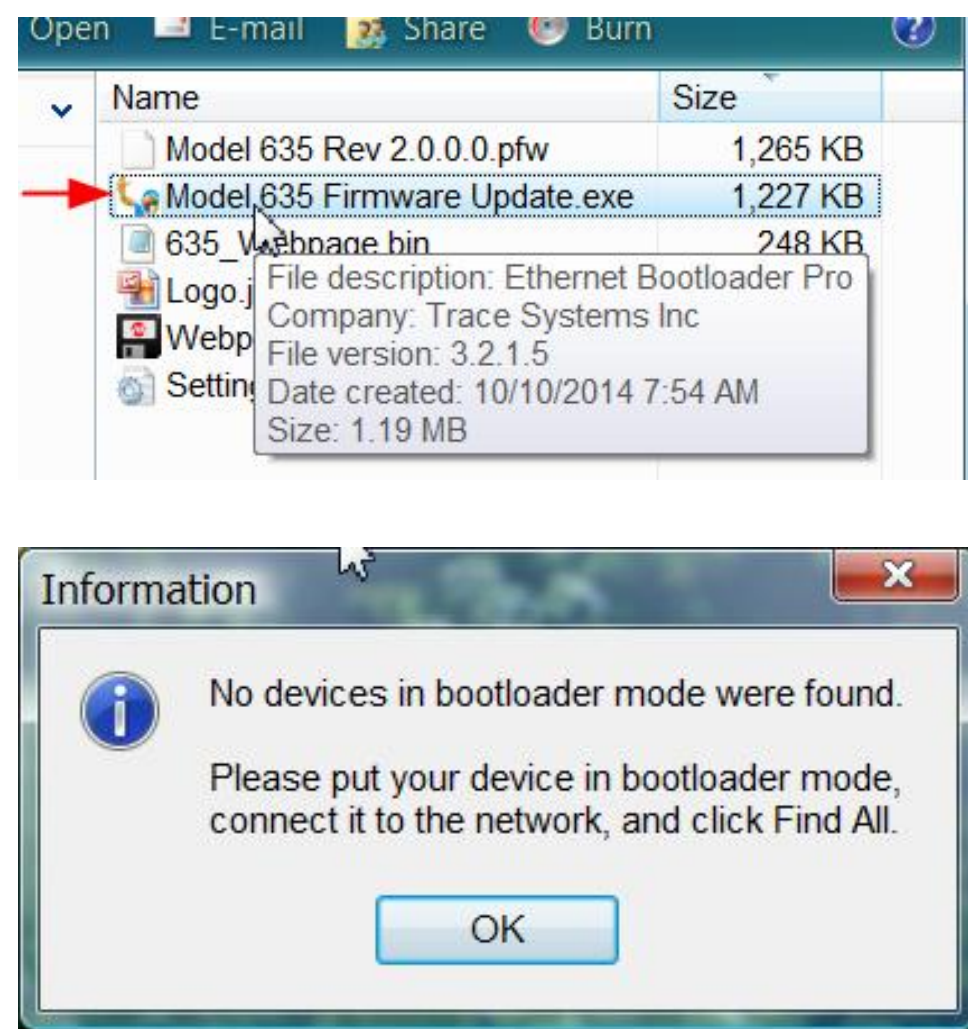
Open E-mail Share Burn

| Name | Size |
|---|---|
| Model 635 Rev 2.0.0.0.pfw | 1,265 KB |
| Model 635 Firmware Update.exe | 1,227 KB |
| 635_Webpage.bin | 248 KB |
| Logo.j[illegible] | |
| Webp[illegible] | |
| Setting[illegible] | |

File description: Ethernet Bootloader Pro
Company: Trace Systems Inc
File version: 3.2.1.5
Date created: 10/10/2014 7:54 AM
Size: 1.19 MB

Information

No devices in bootloader mode were found.

Please put your device in bootloader mode, connect it to the network, and click Find All.

OK